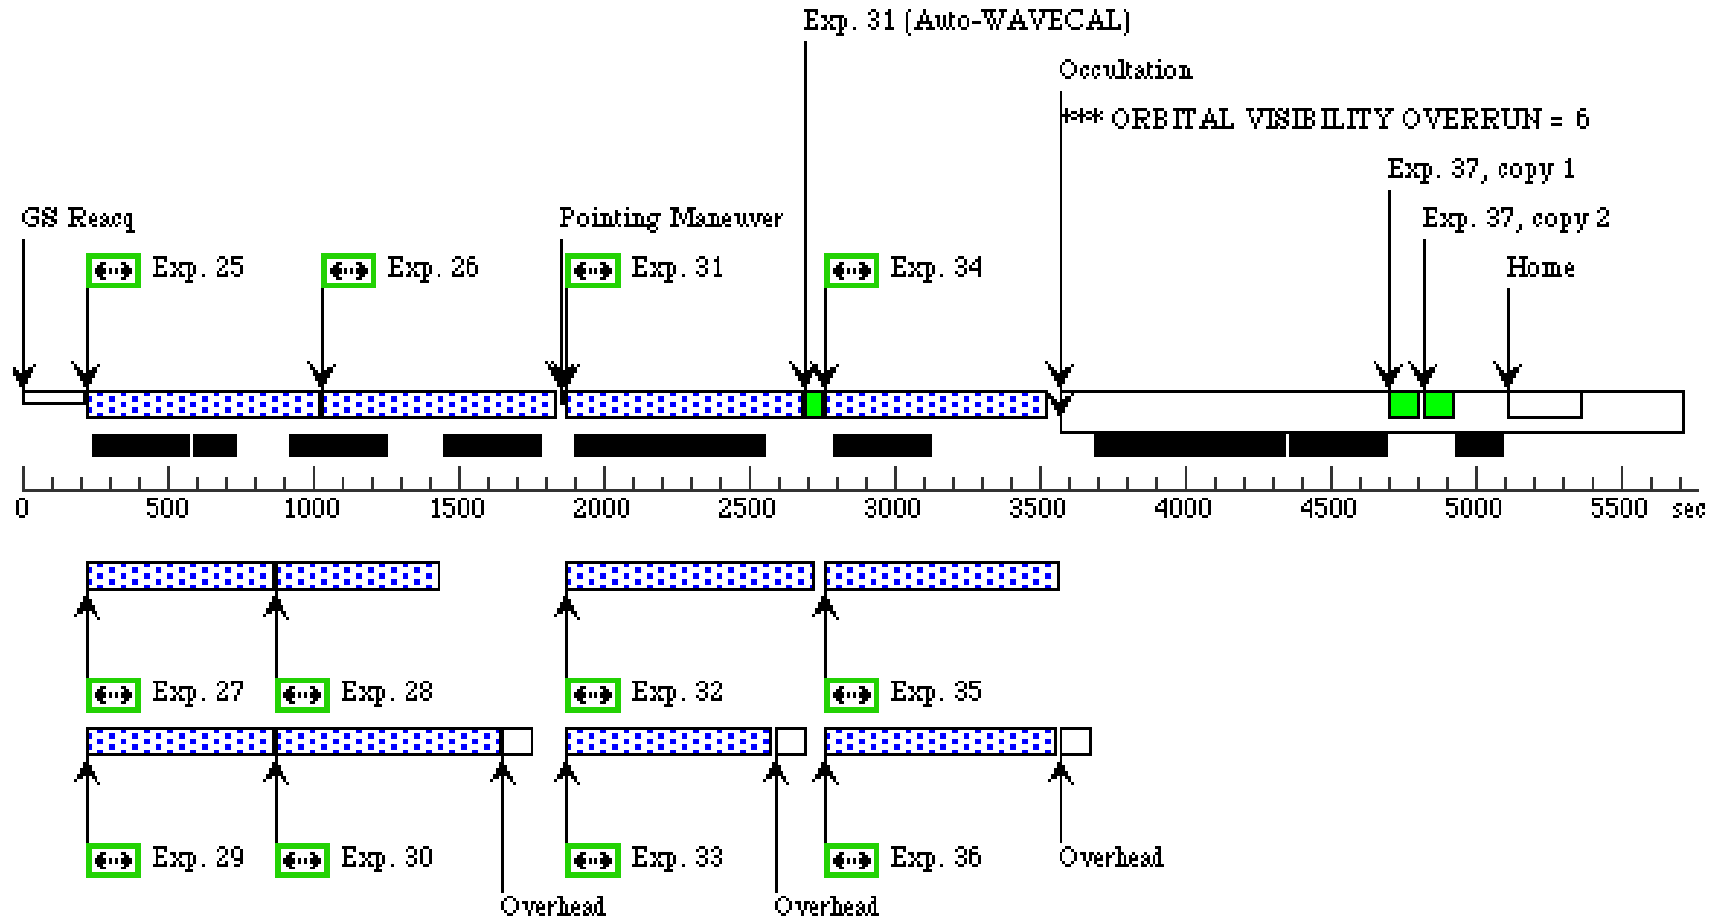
Exp. 31 (Auto-WAVECAL)

Occultation

*** ORBITAL VISIBILITY OVERRUN = 6

Exp. 37, copy 1

Exp. 37, copy 2

GS Reacq

Pointing Maneuver

Home

Exp. 25

Exp. 26

Exp. 31

Exp. 34

0 500 1000 1500 2000 2500 3000 3500 4000 4500 5000 5500 sec

Exp. 27

Exp. 28

Exp. 32

Exp. 35

Exp. 29

Exp. 30

Exp. 33

Exp. 36

Overhead

Overhead

Overhead